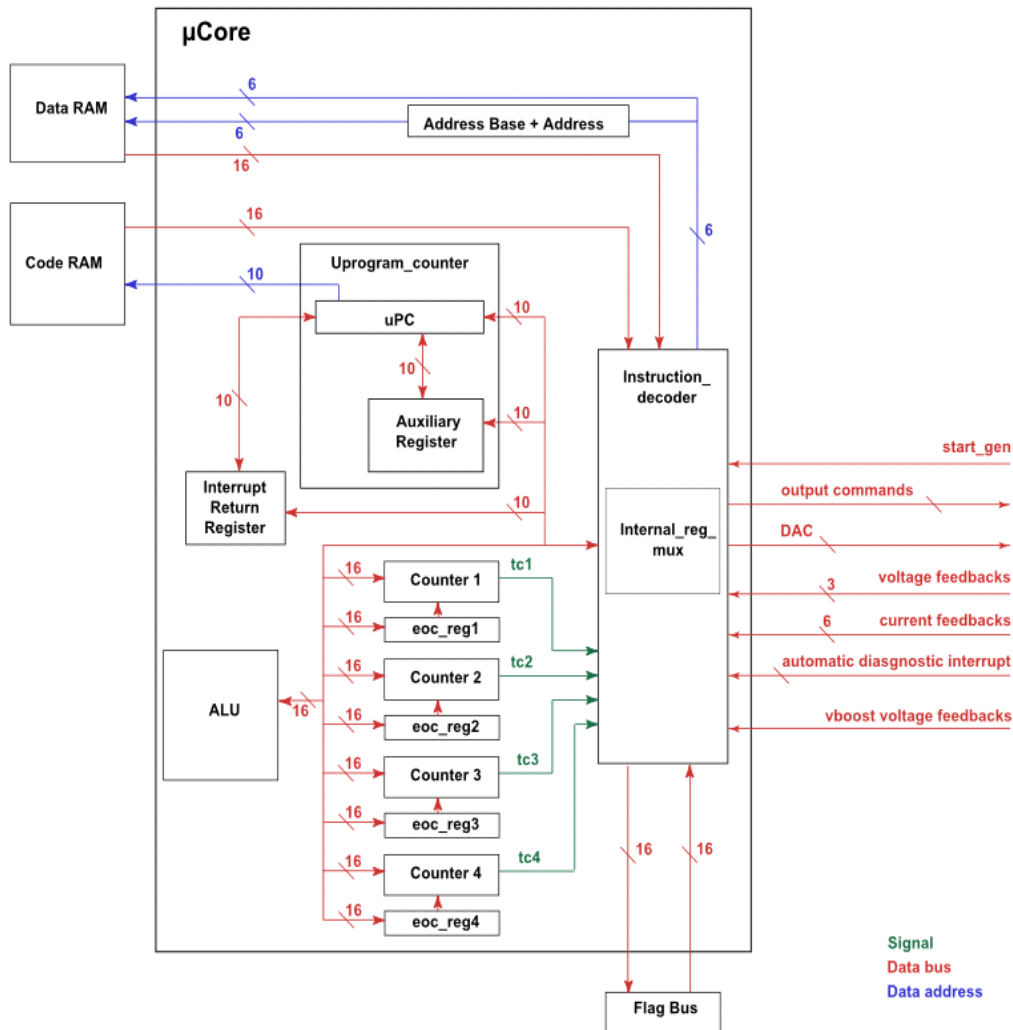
µCore

Data RAM

6

6

Address Base + Address

16

Code RAM

16

6

10

Uprogram_counter

uPC

10

10

10

Auxiliary Register

10

Instruction_ decoder

Interrupt Return Register

10

start_gen

output commands

Internal_reg_ mux

DAC

16

Counter 1

tc1

3

voltage feedbacks

16

eoc_reg1

6

current feedbacks

16

Counter 2

tc2

automatic diasgnostic interrupt

ALU

16

16

eoc_reg2

vboost voltage feedbacks

16

Counter 3

tc3

16

eoc_reg3

16

16

16

Counter 4

tc4

16

eoc_reg4

Signal

Data bus

Data address

Flag Bus